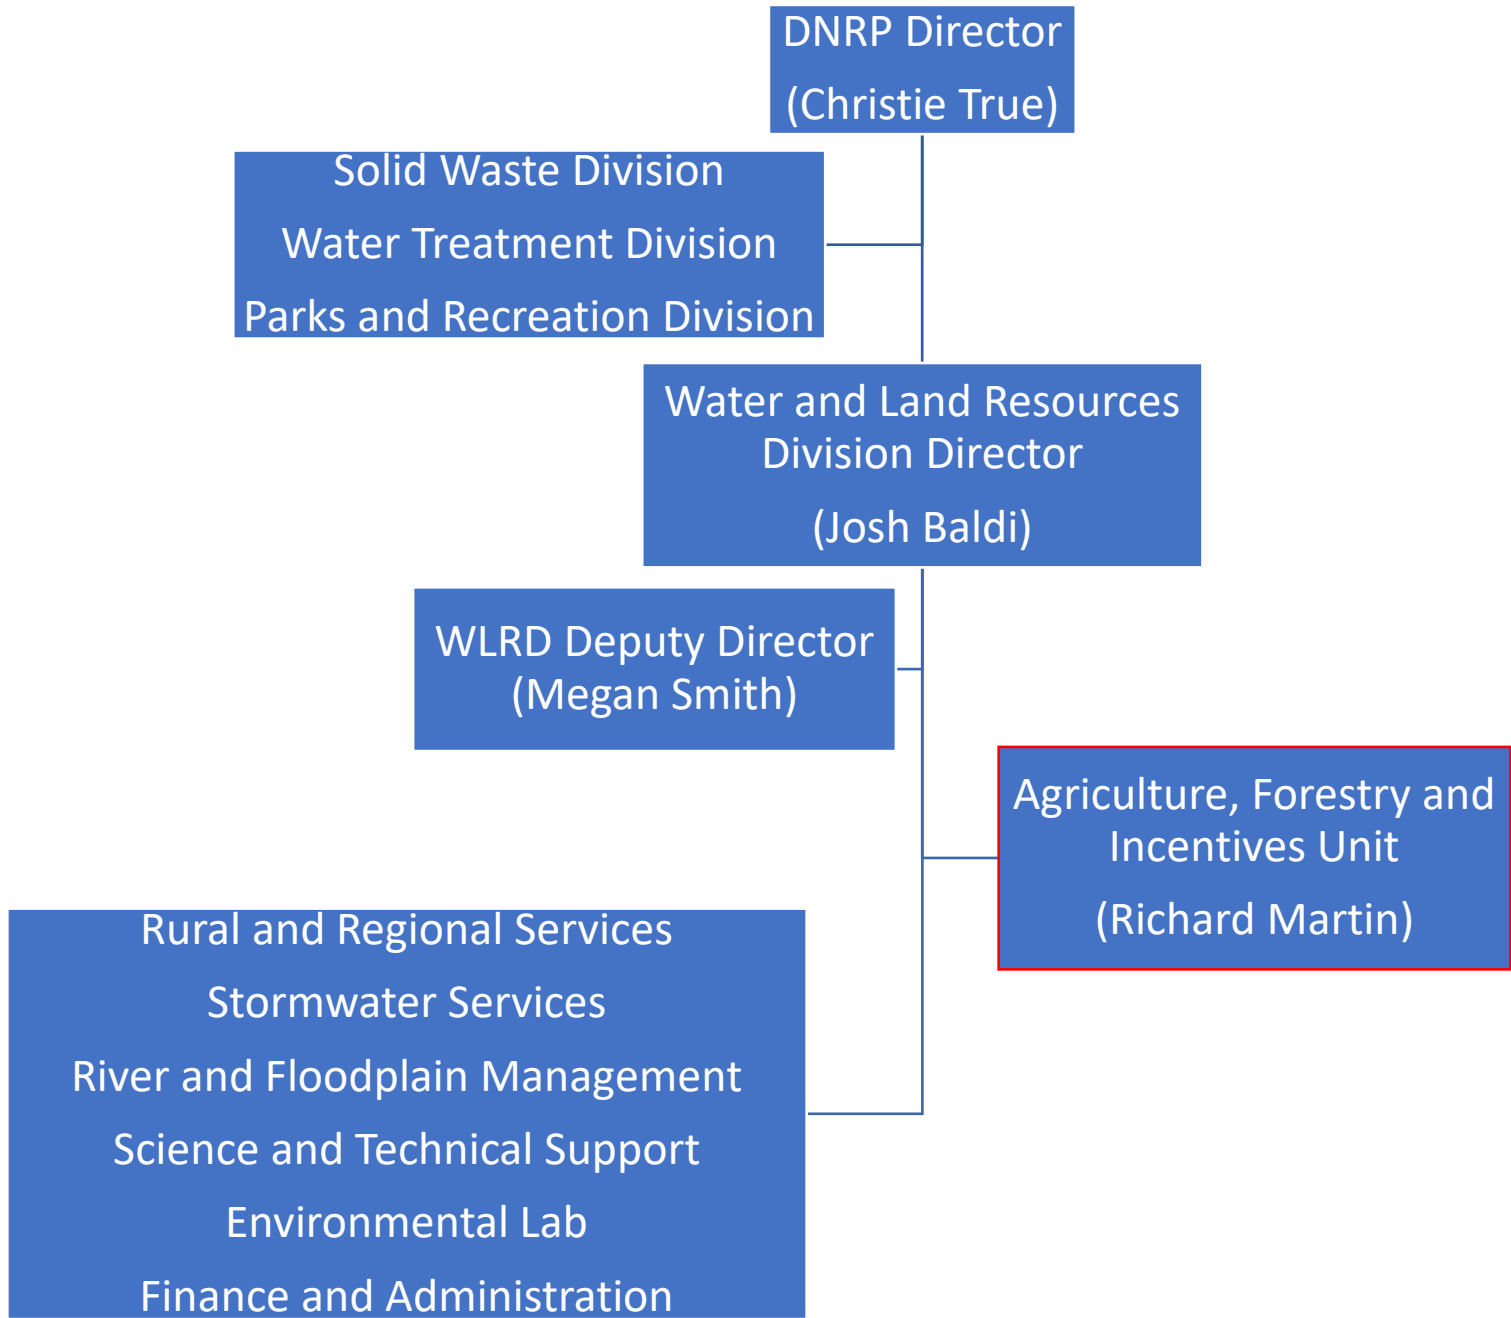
DNRP Director
(Christie True)

Solid Waste Division
Water Treatment Division
Parks and Recreation Division

Water and Land Resources Division Director
(Josh Baldi)

WLRD Deputy Director
(Megan Smith)

Agriculture, Forestry and Incentives Unit
(Richard Martin)

Rural and Regional Services
Stormwater Services
River and Floodplain Management
Science and Technical Support
Environmental Lab
Finance and Administration